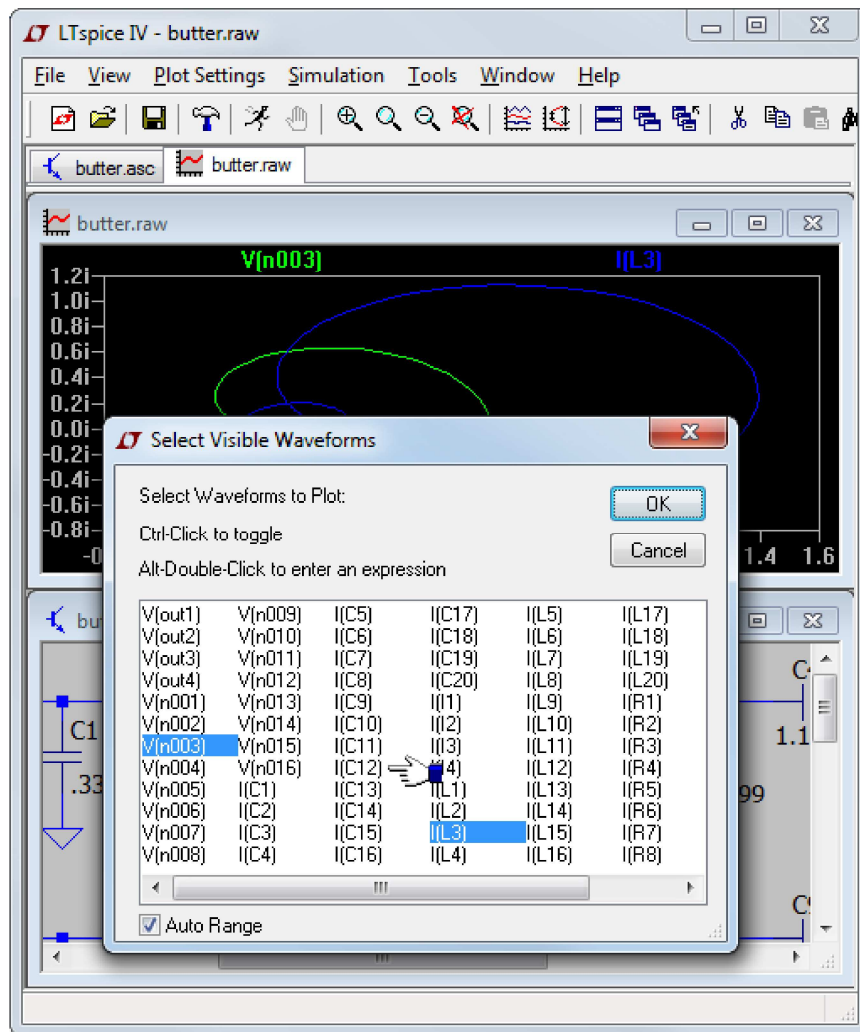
LTspice IV - butter.raw

File View Plot Settings Simulation Tools Window Help

butter.asc butter.raw

butter.raw

V(n003) I(L3)

1.2i
1.0i
0.8i
0.6i
0.4i
0.2i
0.0i
-0.2i
-0.4i
-0.6i
-0.8i
-0
1.4 1.6

Select Visible Waveforms

Select Waveforms to Plot:

Ctrl-Click to toggle

Alt-Double-Click to enter an expression

OK

Cancel

| V(out1) | V(n009) | I(C5) | I(C17) | I(L5) | I(L17) |
|---|---|---|---|---|---|
| V(out2) | V(n010) | I(C6) | I(C18) | I(L6) | I(L18) |
| V(out3) | V(n011) | I(C7) | I(C19) | I(L7) | I(L19) |
| V(out4) | V(n012) | I(C8) | I(C20) | I(L8) | I(L20) |
| V(n001) | V(n013) | I(C9) | I(I1) | I(L9) | I(R1) |
| V(n002) | V(n014) | I(C10) | I(I2) | I(L10) | I(R2) |
| V(n003) | V(n015) | I(C11) | I(I3) | I(L11) | I(R3) |
| V(n004) | V(n016) | I(C12) | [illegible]4) | I(L12) | I(R4) |
| V(n005) | I(C1) | I(C13) | I(L1) | I(L13) | I(R5) |
| V(n006) | I(C2) | I(C14) | I(L2) | I(L14) | I(R6) |
| V(n007) | I(C3) | I(C15) | I(L3) | I(L15) | I(R7) |
| V(n008) | I(C4) | I(C16) | I(L4) | I(L16) | I(R8) |

Auto Range

but
C1
.33
C
1.1
99
C